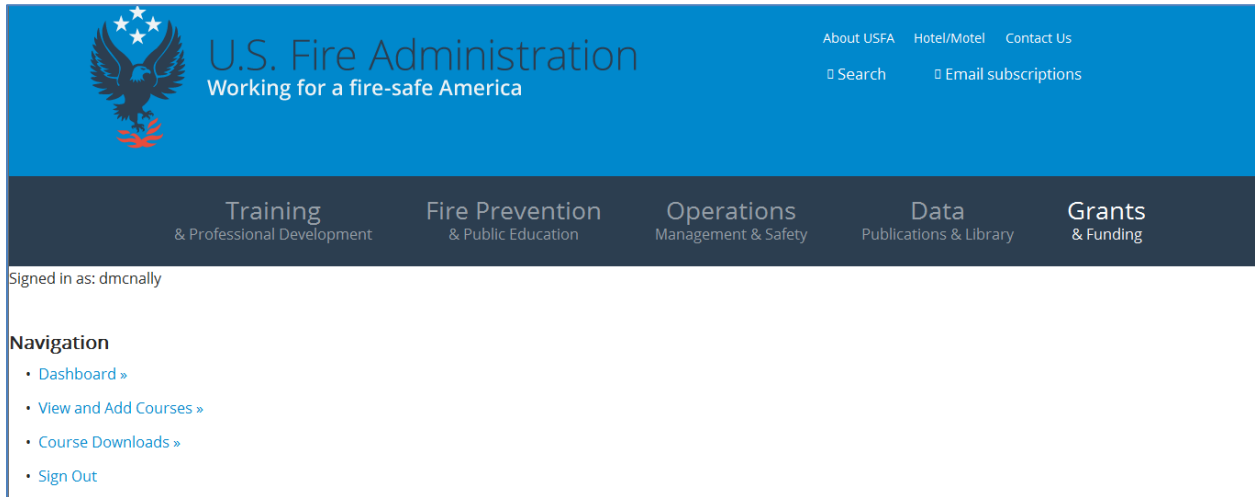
U.S. Fire Administration
Working for a fire-safe America

About USFA Hotel/Motel Contact Us

Search Email subscriptions

Training & Professional Development

Fire Prevention & Public Education

Operations Management & Safety

Data Publications & Library

Grants & Funding

Signed in as: dmcnally

Navigation

- Dashboard »
- View and Add Courses »
- Course Downloads »
- Sign Out